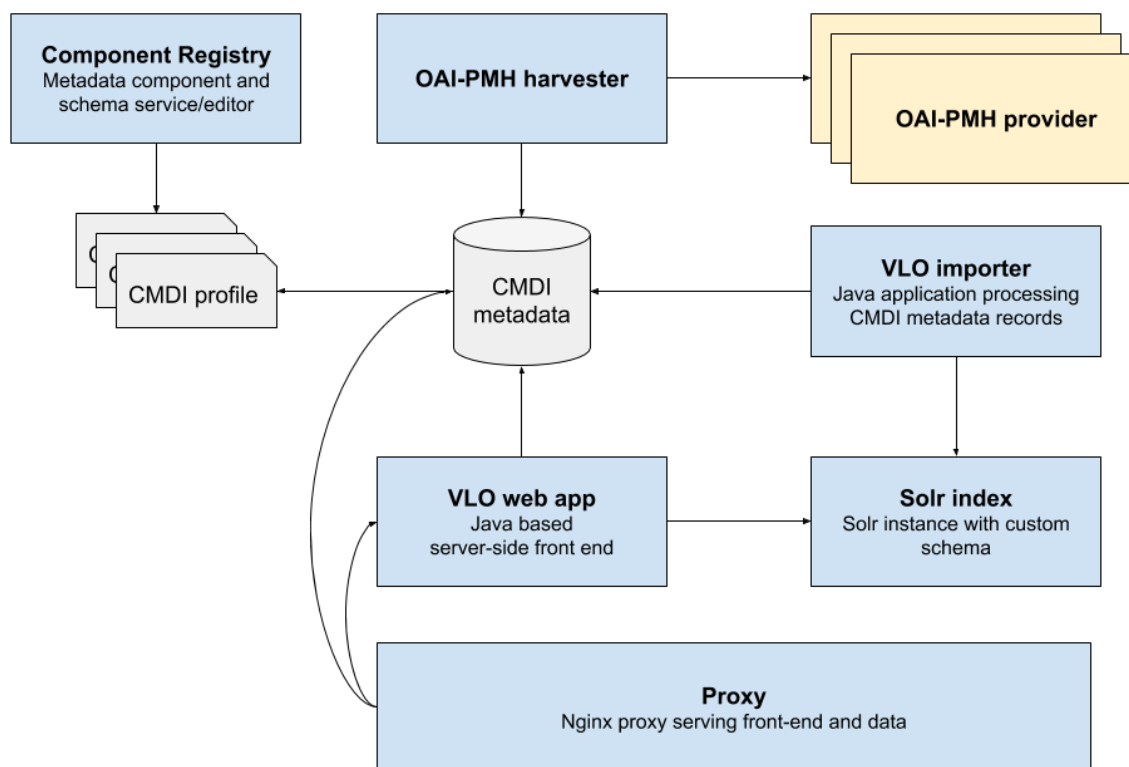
Component Registry
Metadata component and schema service/editor

OAI-PMH harvester

OAI-PMH provider

CMDI profile

CMDI metadata

VLO importer
Java application processing CMDI metadata records

VLO web app
Java based server-side front end

Solr index
Solr instance with custom schema

Proxy
Nginx proxy serving front-end and data